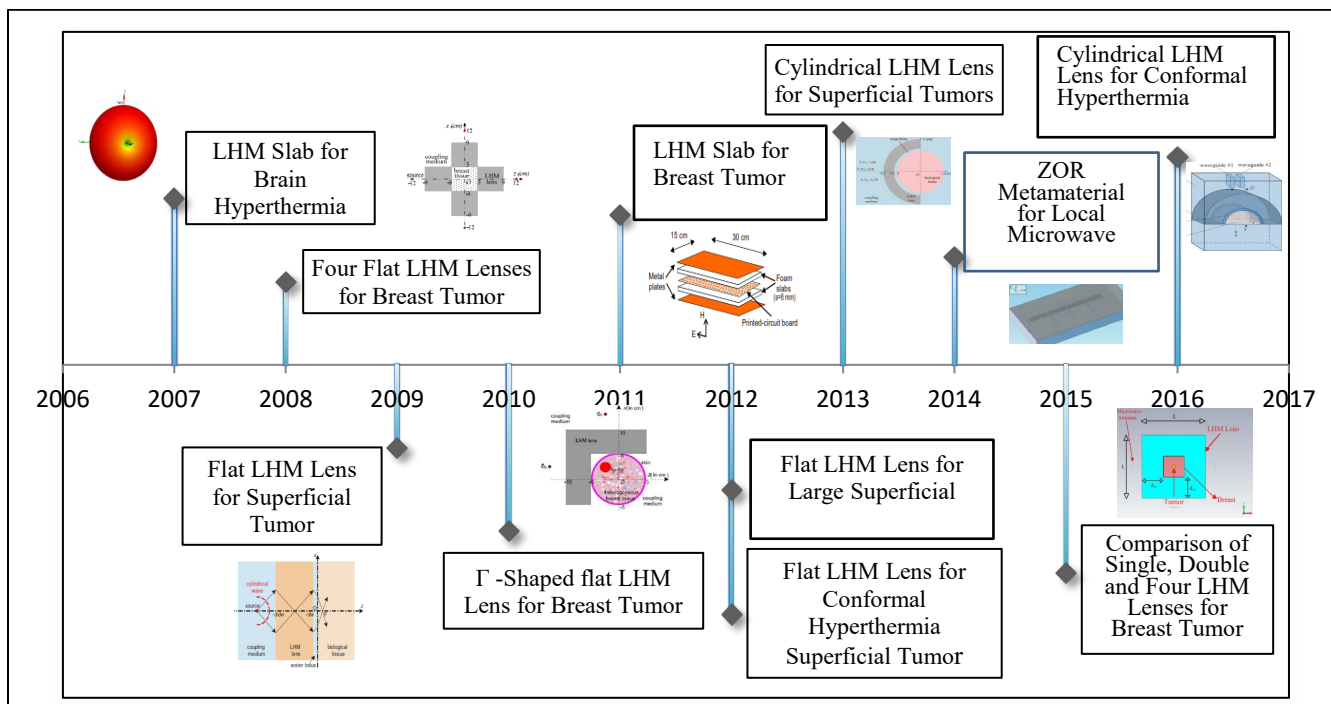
LHM Slab for Brain Hyperthermia

Four Flat LHM Lenses for Breast Tumor

$x$ (cm) 12
coupling medium
source
-12
breast tissue
LHM lens
$z$ (cm) 12
-12

LHM Slab for Breast Tumor

15 cm
30 cm
Metal plates
Foam slabs (s=6 mm)
Printed-circuit board
H
E

Cylindrical LHM Lens for Superficial Tumors

ZOR Metamaterial for Local Microwave

Cylindrical LHM Lens for Conformal Hyperthermia

waveguide #1 waveguide #2

2006 2007 2008 2009 2010 2011 2012 2013 2014 2015 2016 2017

Flat LHM Lens for Superficial Tumor

cylindrical wave
source
coupling medium
LHM lens
biological tissue
water bolus

Γ -Shaped flat LHM Lens for Breast Tumor

coupling medium
LHM lens
$x$ (in cm)
$z$ (in cm)
coupling medium

Flat LHM Lens for Large Superficial

Flat LHM Lens for Conformal Hyperthermia Superficial Tumor

Microwave Antenna
LHM Lens
Tumor
Breast

Comparison of Single, Double and Four LHM Lenses for Breast Tumor